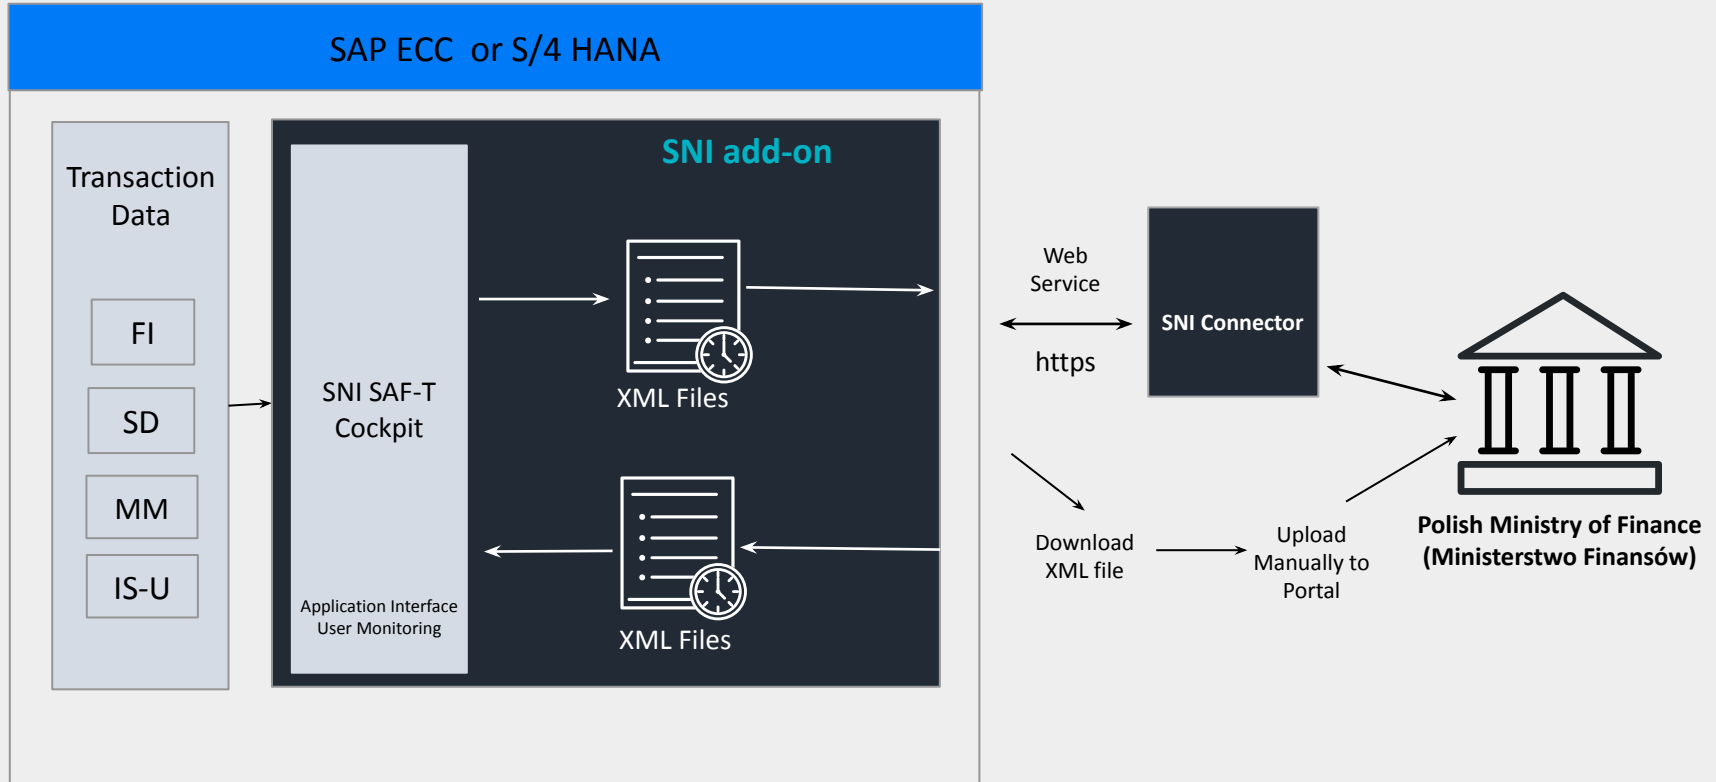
SAP ECC or S/4 HANA

Transaction Data

FI

SD

MM

IS-U

SNI add-on

SNI SAF-T Cockpit

Application Interface User Monitoring

XML Files

XML Files

Web Service

https

SNI Connector

Download XML file

Upload Manually to Portal

Polish Ministry of Finance (Ministerstwo Finansów)